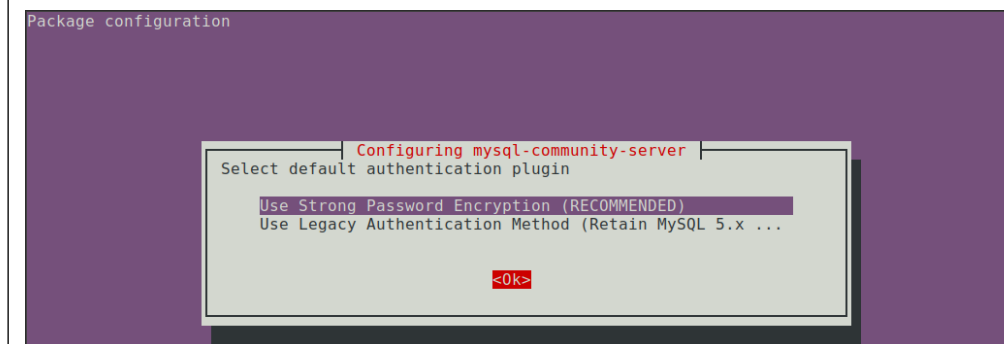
Package configuration

Configuring mysql-community-server

Select default authentication plugin

Use Strong Password Encryption (RECOMMENDED)
Use Legacy Authentication Method (Retain MySQL 5.x ...

<Ok>